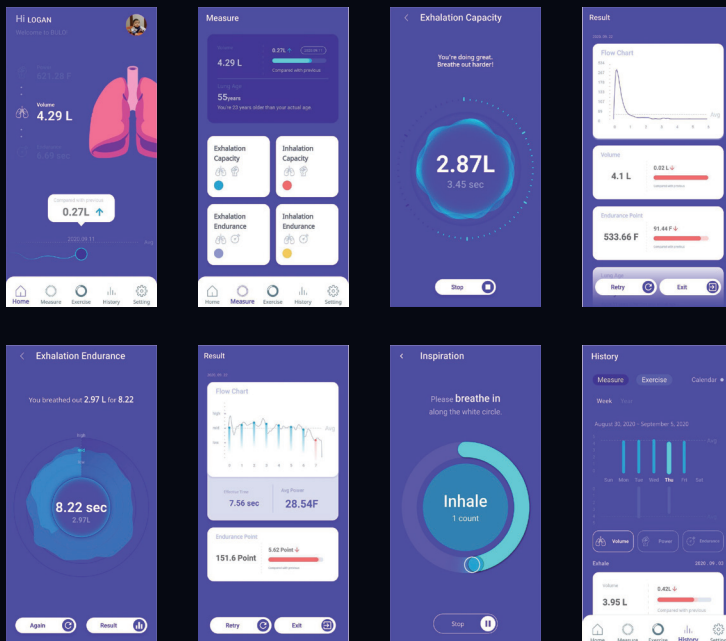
Hi LOGAN
Welcome to BOLO!

621.28 F

Volume
4.29 L

6.69 sec

Compared with previous
0.27L

2020.09.11

Home Measure Exercise History Setting

Measure

4.29 L
0.27L
Compared with previous

55years
You're 23 years older than your actual age

Exhalation Capacity
Inhalation Capacity
Exhalation Endurance
Inhalation Endurance

Home Measure Exercise History Setting

Exhalation Capacity

You're doing great. Breathe out harder!

2.87L
3.45 sec

Stop

Result

Flow Chart

Avg

Volume
4.1 L
0.02 L

Endurance Point
533.66 F
91.44 F

Retry
Exit

Exhalation Endurance

You breathed out 2.97 L for 8.22

8.22 sec
2.97L

Again
Result

Result

Flow Chart

Avg

7.56 sec
28.54F

Endurance Point
151.6 Point
5.62 Point

Retry
Exit

Inspiration

Please breathe in along the white circle.

Inhale
1 count

Stop

History

Measure
Exercise
Calendar

Week

August 30, 2020 - September 5, 2020

Sun Mon Tue Wed Thu Fri Sat

Volume

Exhale

Volume
3.95 L
0.42L
Compared with previous

Home Measure Exercise History Setting